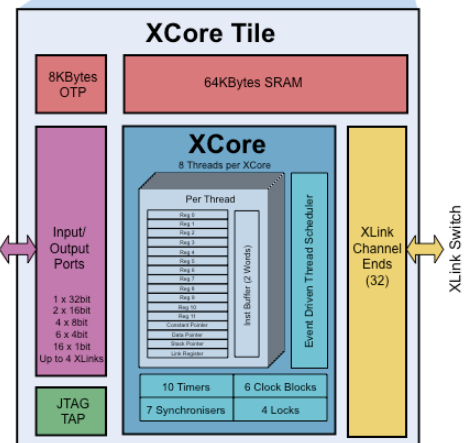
XCore Tile

8KBytes OTP

64KBytes SRAM

Input/ Output Ports

1 x 32bit
2 x 16bit
4 x 8bit
6 x 4bit
16 x 1bit
Up to 4 XLinks

XCore
8 Threads per XCore

Per Thread

Reg 0
Reg 1
Reg 2
Reg 3
Reg 4
Reg 5
Reg 6
Reg 7
Reg 8
Reg 9
Reg 10
Reg 11
Constant Pointer
Data Pointer
Stack Pointer
Link Register

Inst Buffer (2 Words)

Event Driven Thread Scheduler

10 Timers
6 Clock Blocks
7 Synchronisers
4 Locks

XLink Channel Ends (32)

XLink Switch

JTAG TAP